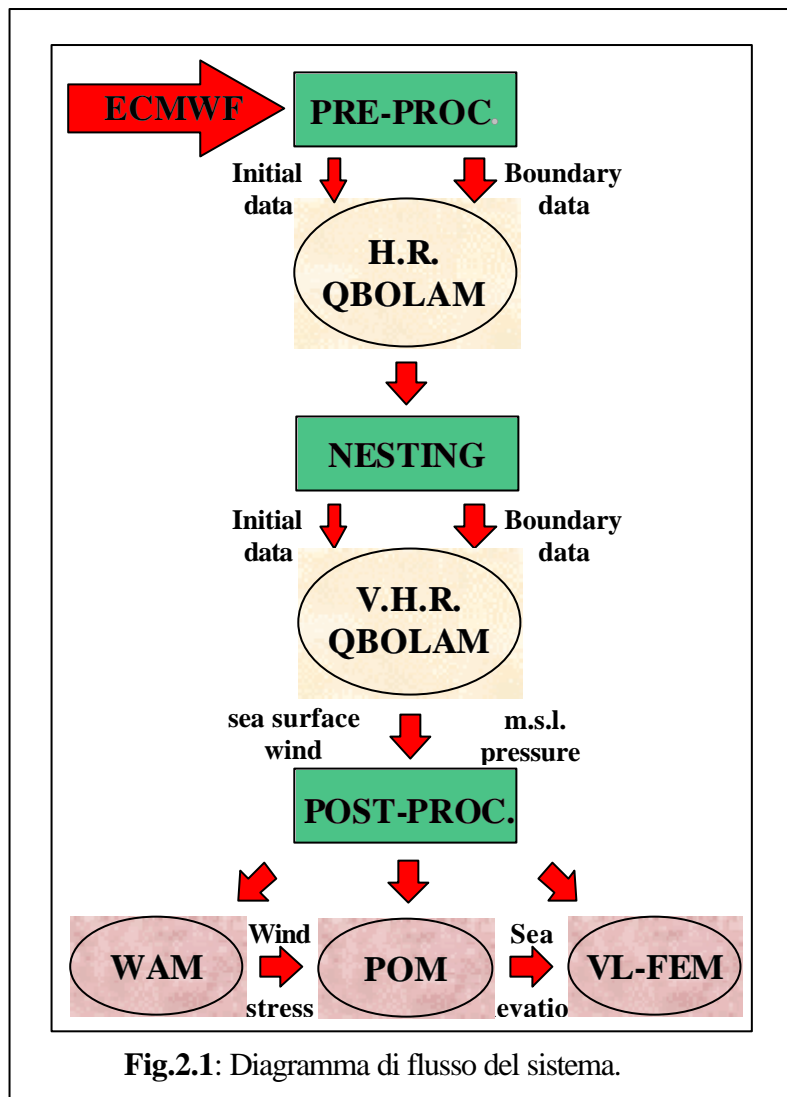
ECMWF

PRE-PROC.

Initial data

Boundary data

H.R. QBOLAM

NESTING

Initial data

Boundary data

V.H.R. QBOLAM

sea surface wind

m.s.l. pressure

POST-PROC.

WAM

Wind stress

POM

Sea evatio

VL-FEM

**Fig.2.1**: Diagramma di flusso del sistema.